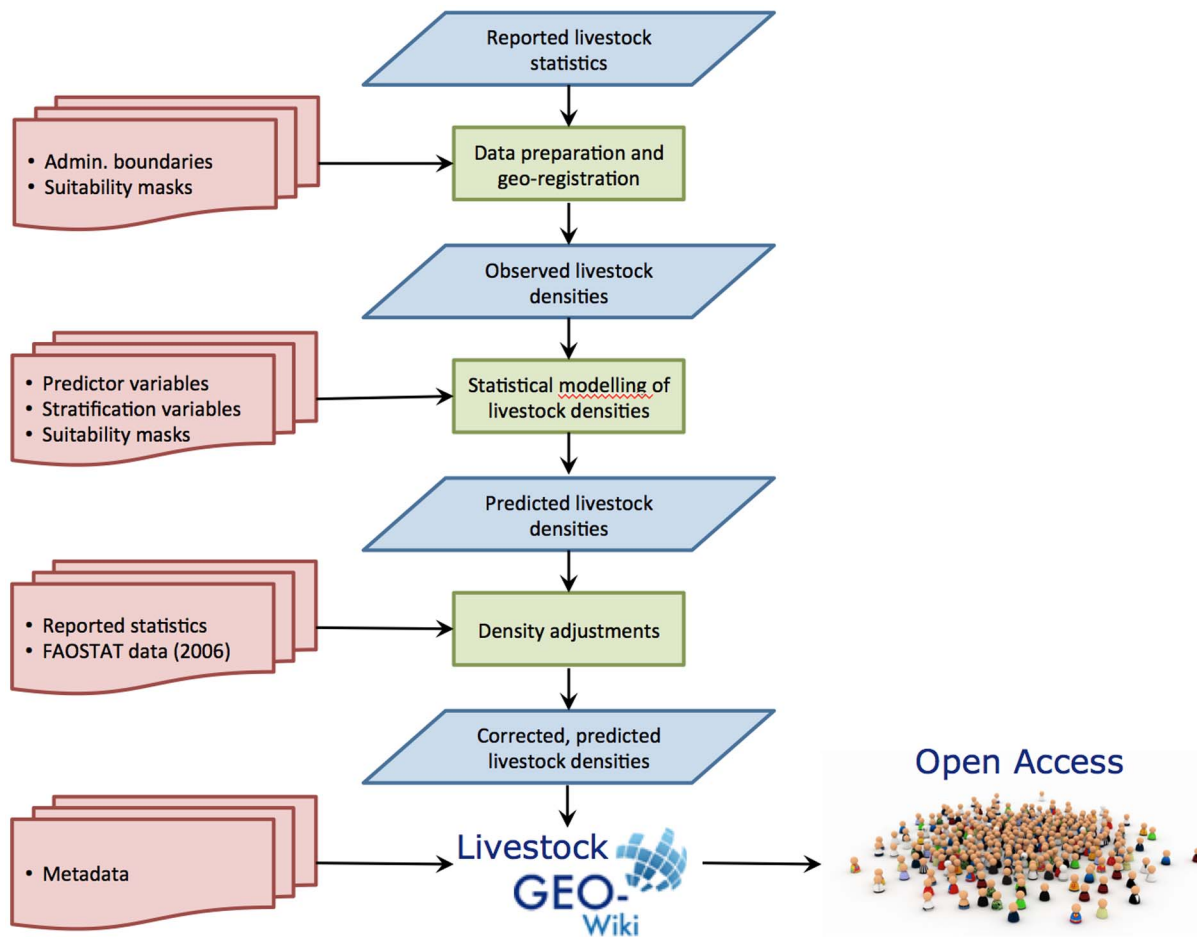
Reported livestock statistics

• Admin. boundaries
• Suitability masks

Data preparation and geo-registration

Observed livestock densities

• Predictor variables
• Stratification variables
• Suitability masks

Statistical modelling of livestock densities

Predicted livestock densities

• Reported statistics
• FAOSTAT data (2006)

Density adjustments

Corrected, predicted livestock densities

• Metadata

Livestock GEO-Wiki

Open Access